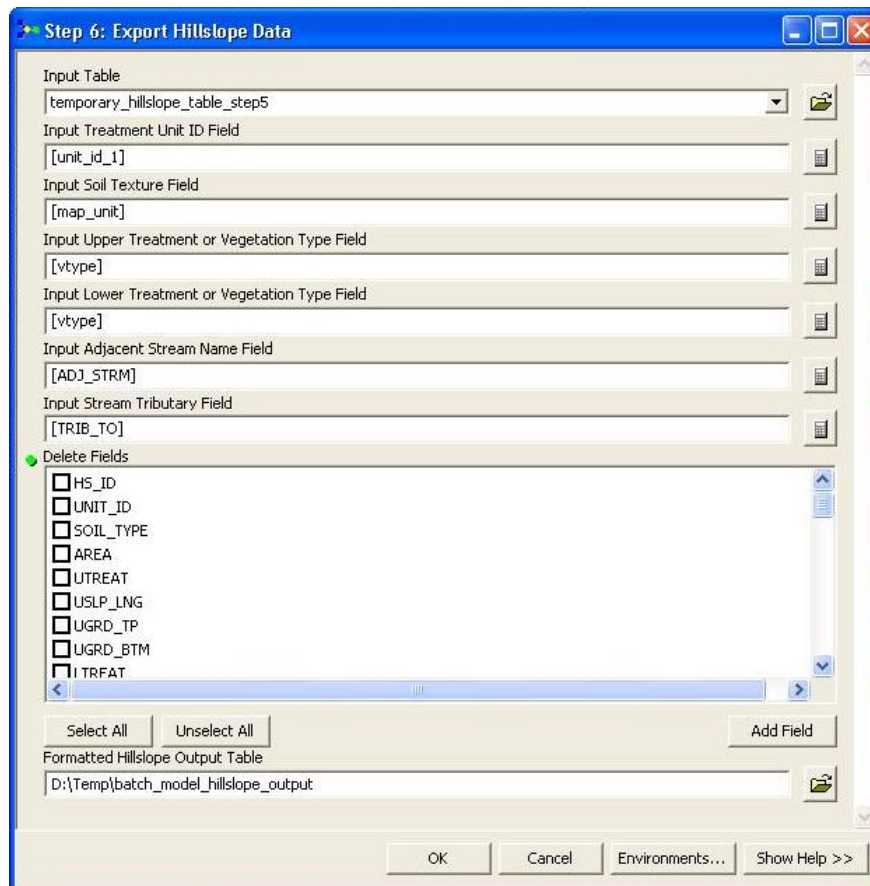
Step 6: Export Hillslope Data

Input Table
temporary_hillslope_table_step5
Input Treatment Unit ID Field
[unit_id_1]
Input Soil Texture Field
[map_unit]
Input Upper Treatment or Vegetation Type Field
[vtype]
Input Lower Treatment or Vegetation Type Field
[vtype]
Input Adjacent Stream Name Field
[ADJ_STRM]
Input Stream Tributary Field
[TRIB_TO]
Delete Fields
HS_ID
UNIT_ID
SOIL_TYPE
AREA
UTREAT
USLP_LNG
UGRD_TP
UGRD_BTM
LTREAT

Select All
Unselect All
Add Field
Formatted Hillslope Output Table
D:\Temp\batch_model_hillslope_output

OK
Cancel
Environments...
Show Help >>